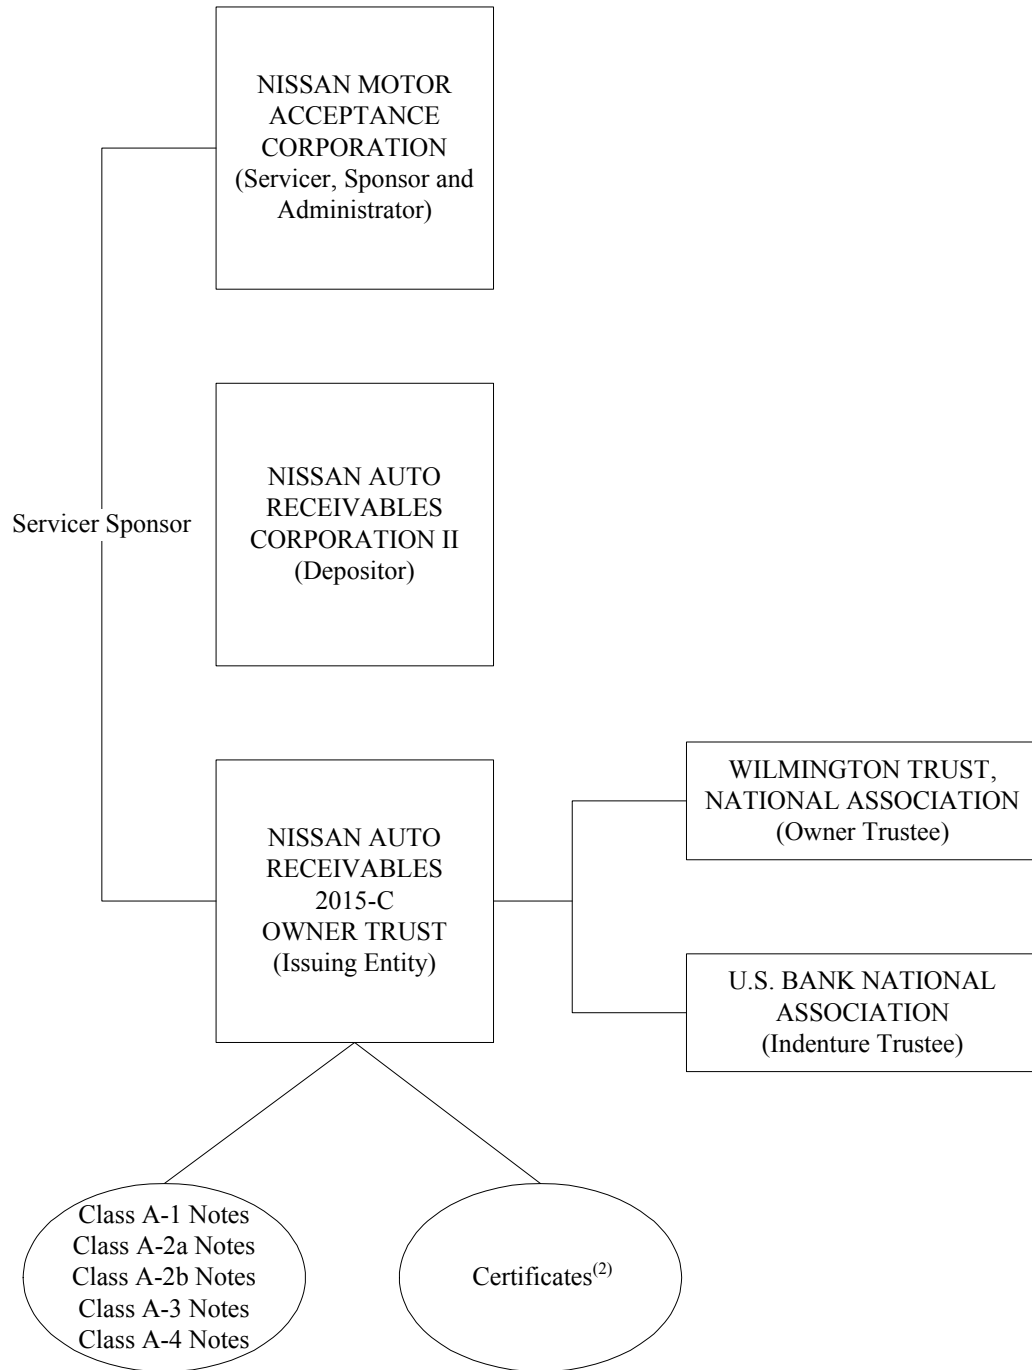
NISSAN MOTOR ACCEPTANCE CORPORATION
(Servicer, Sponsor and Administrator)

Servicer Sponsor

NISSAN AUTO RECEIVABLES CORPORATION II
(Depositor)

NISSAN AUTO RECEIVABLES 2015-C OWNER TRUST
(Issuing Entity)

WILMINGTON TRUST, NATIONAL ASSOCIATION
(Owner Trustee)

U.S. BANK NATIONAL ASSOCIATION
(Indenture Trustee)

Class A-1 Notes
Class A-2a Notes
Class A-2b Notes
Class A-3 Notes
Class A-4 Notes

Certificates$^{(2)}$